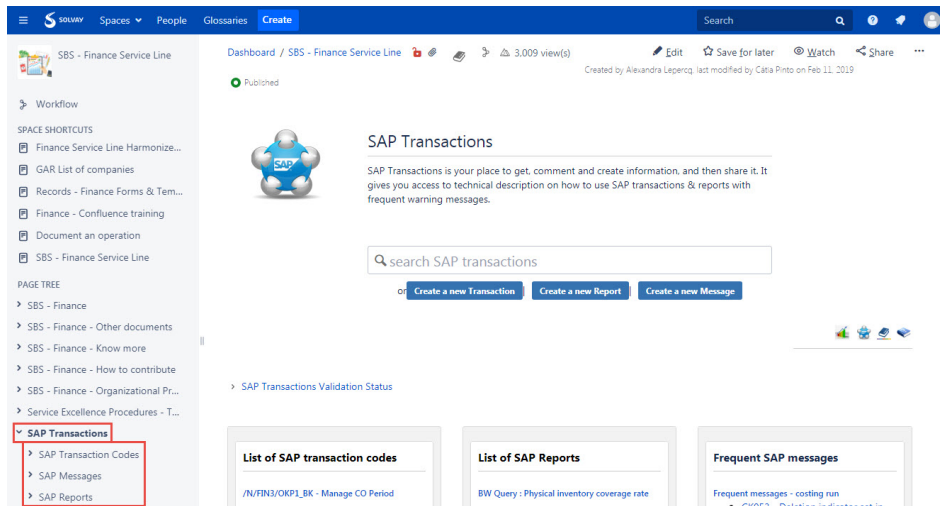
SOLVAY Spaces People Glossaries Create Search

SBS - Finance Service Line

Workflow

SPACE SHORTCUTS

Finance Service Line Harmonize...

GAR List of companies

Records - Finance Forms & Tem...

Finance - Confluence training

Document an operation

SBS - Finance Service Line

PAGE TREE

SBS - Finance

SBS - Finance - Other documents

SBS - Finance - Know more

SBS - Finance - How to contribute

SBS - Finance - Organizational Pr...

Service Excellence Procedures - T...

SAP Transactions

SAP Transaction Codes

SAP Messages

SAP Reports

Dashboard / SBS - Finance Service Line 3,009 view(s)

Edit Save for later Watch Share

Created by Alexandra Leperecq, last modified by Cátia Pinto on Feb 11, 2019

Published

SAP

SAP Transactions

SAP Transactions is your place to get, comment and create information, and then share it. It gives you access to technical description on how to use SAP transactions & reports with frequent warning messages.

search SAP transactions

or Create a new Transaction Create a new Report Create a new Message

SAP Transactions Validation Status

List of SAP transaction codes

/N/FIN3/OKP1_BK - Manage CO Period

List of SAP Reports

BW Query : Physical inventory coverage rate

Frequent SAP messages

Frequent messages - costing run